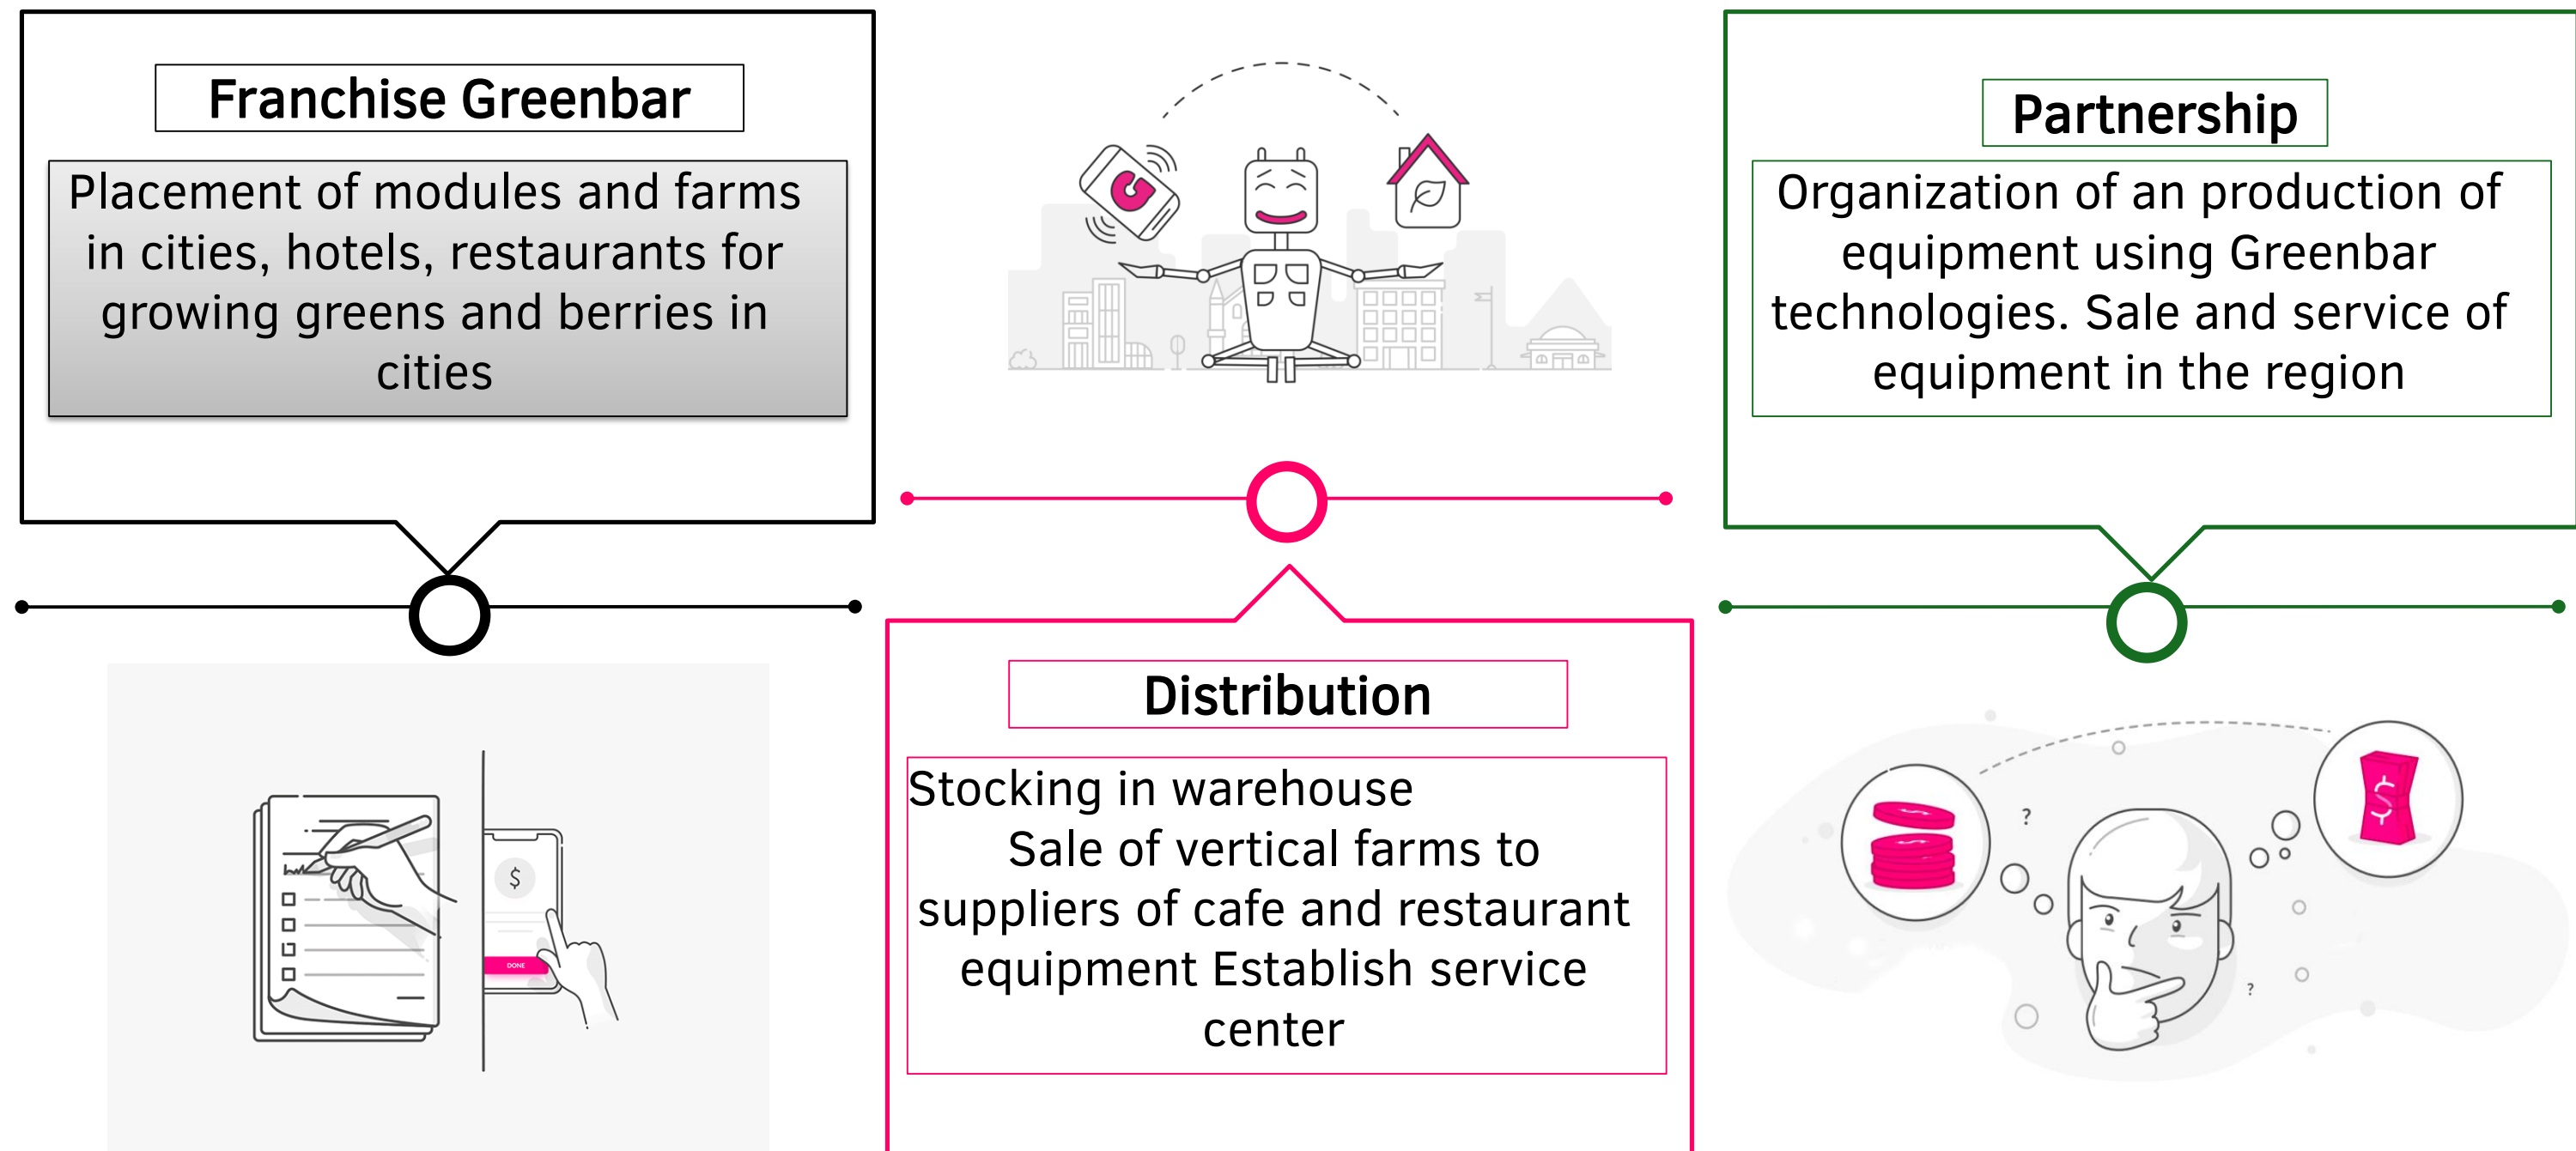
Franchise Greenbar

Placement of modules and farms in cities, hotels, restaurants for growing greens and berries in cities

Partnership

Organization of an production of equipment using Greenbar technologies. Sale and service of equipment in the region

$

DONE

Distribution

Stocking in warehouse
Sale of vertical farms to suppliers of cafe and restaurant equipment Establish service center

?

?

$